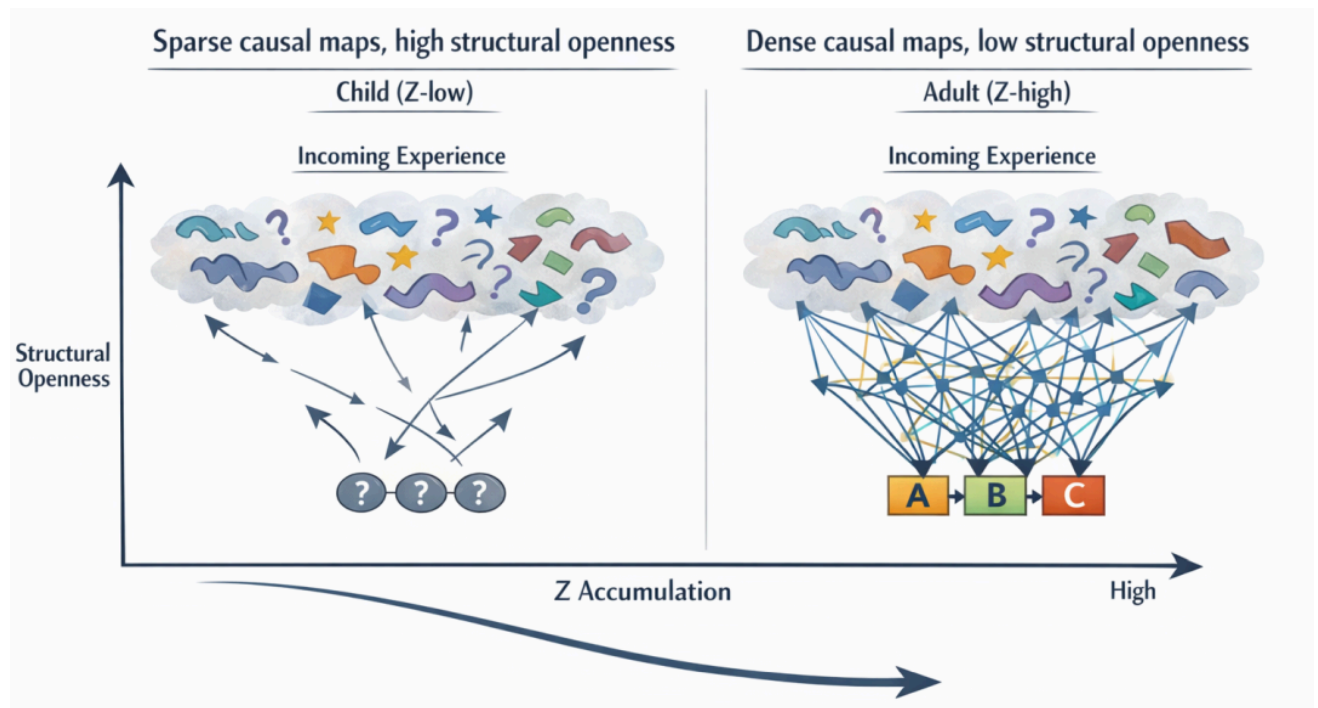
Sparse causal maps, high structural openness

Child (Z-low)

Incoming Experience

Dense causal maps, low structural openness

Adult (Z-high)

Incoming Experience

Structural Openness

?

?

?

A

B

C

Z Accumulation

High